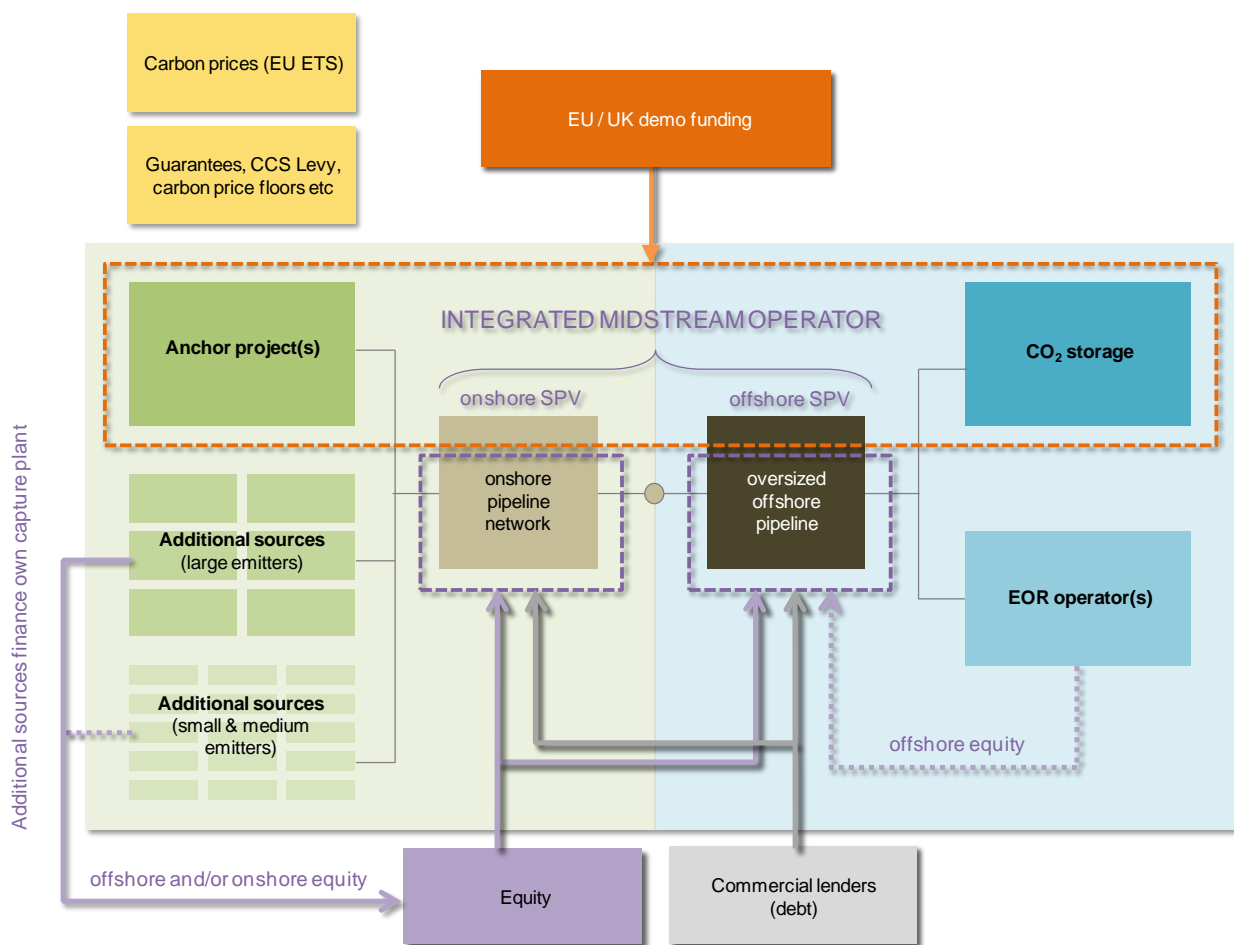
Carbon prices (EU ETS)

Guarantees, CCS Levy, carbon price floors etc

EU / UK demo funding

INTEGRATED MIDSTREAM OPERATOR

Anchor project(s)

onshore SPV

offshore SPV

$CO_2$ storage

onshore pipeline network

oversized offshore pipeline

Additional sources (large emitters)

EOR operator(s)

Additional sources (small & medium emitters)

offshore equity

Additional sources finance own capture plant

offshore and/or onshore equity

Equity

Commercial lenders (debt)